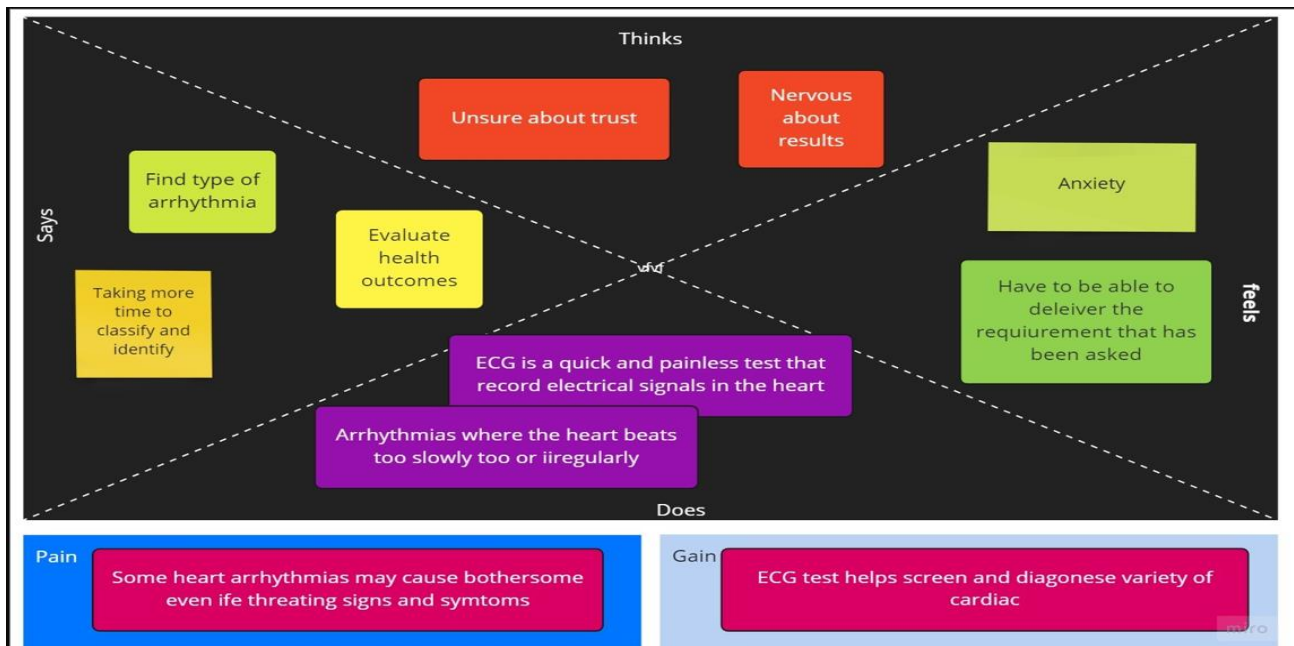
Thinks

Unsure about trust

Nervous about results

Find type of arrhythmia

Anxiety

Says

Evaluate health outcomes

Taking more time to classify and identify

Have to be able to deleiver the requiurement that has been asked

feels

ECG is a quick and painless test that record electrical signals in the heart

Arrhythmias where the heart beats too slowly too or iiregularly

Does

Pain
Some heart arrhythmias may cause bothersome even ife threating signs and symtoms

Gain
ECG test helps screen and diagonese variety of cardiac

miro